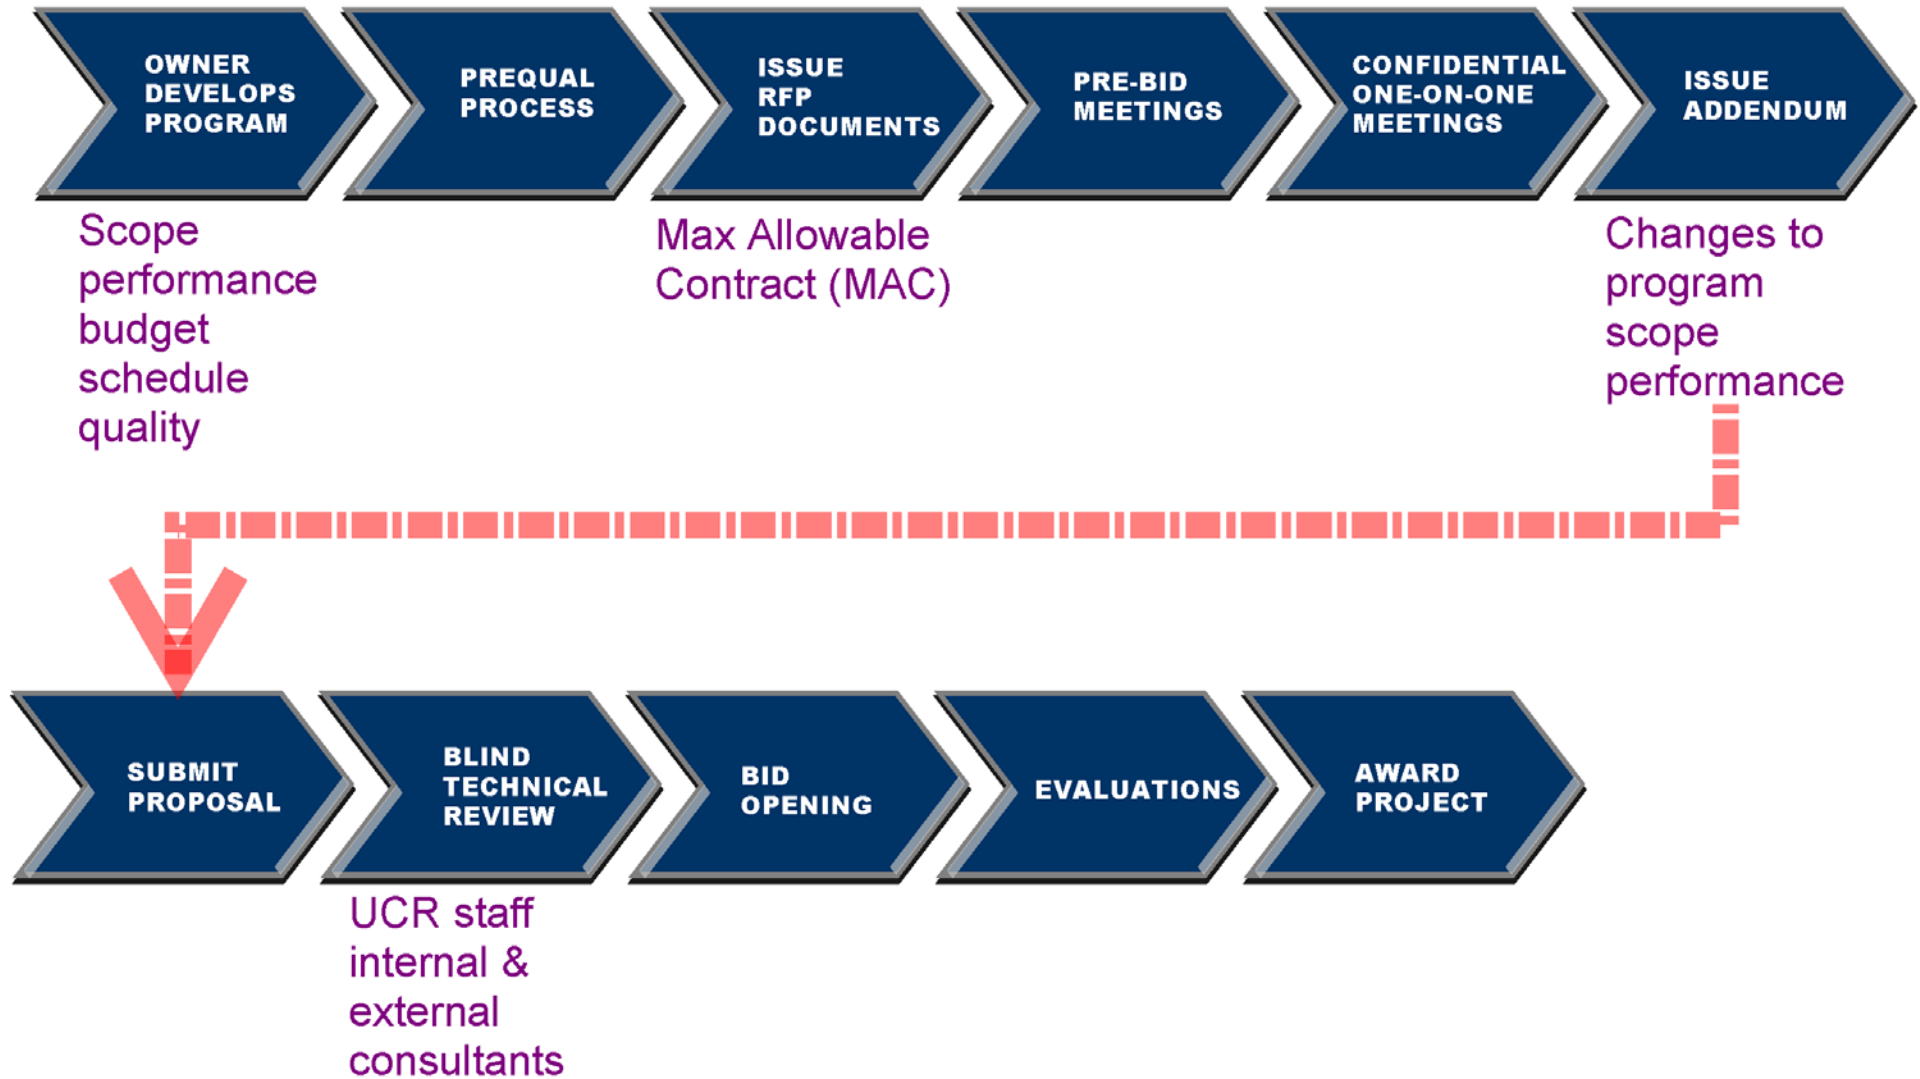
OWNER DEVELOPS PROGRAM

PREQUAL PROCESS

ISSUE RFP DOCUMENTS

PRE-BID MEETINGS

CONFIDENTIAL ONE-ON-ONE MEETINGS

ISSUE ADDENDUM

Scope
performance
budget
schedule
quality

Max Allowable Contract (MAC)

Changes to
program
scope
performance

SUBMIT PROPOSAL

BLIND TECHNICAL REVIEW

BID OPENING

EVALUATIONS

AWARD PROJECT

UCR staff
internal &
external
consultants